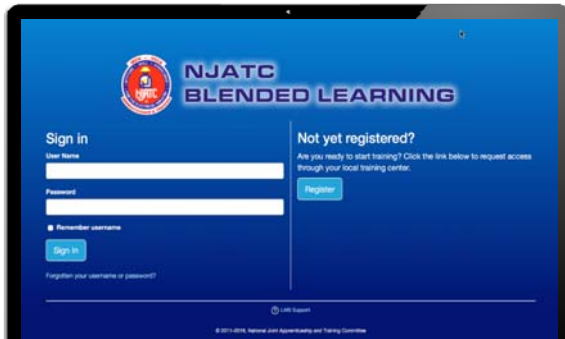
NJATC
BLENDED LEARNING

NJATC

Sign in
User Name

Password

Remember username

Sign in

Forgotten your username or password?

Not yet registered?
Are you ready to start training? Click the link below to request access through your local training center.

Register

LMS Support

© 2011-2016, National Joint Apprenticeship and Training Committee